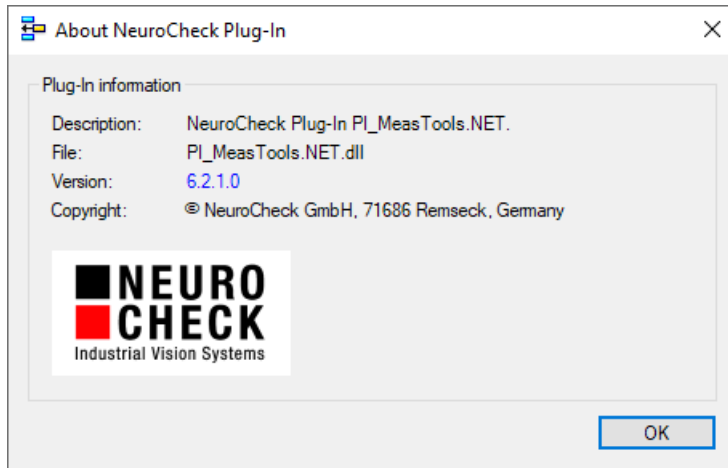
About NeuroCheck Plug-In

Plug-In information

| | |
|---|---|
| Description: | NeuroCheck Plug-In PI_MeasTools.NET. |
| File: | PI_MeasTools.NET.dll |
| Version: | 6.2.1.0 |
| Copyright: | © NeuroCheck GmbH, 71686 Remseck, Germany |

NEURO
CHECK
Industrial Vision Systems

OK